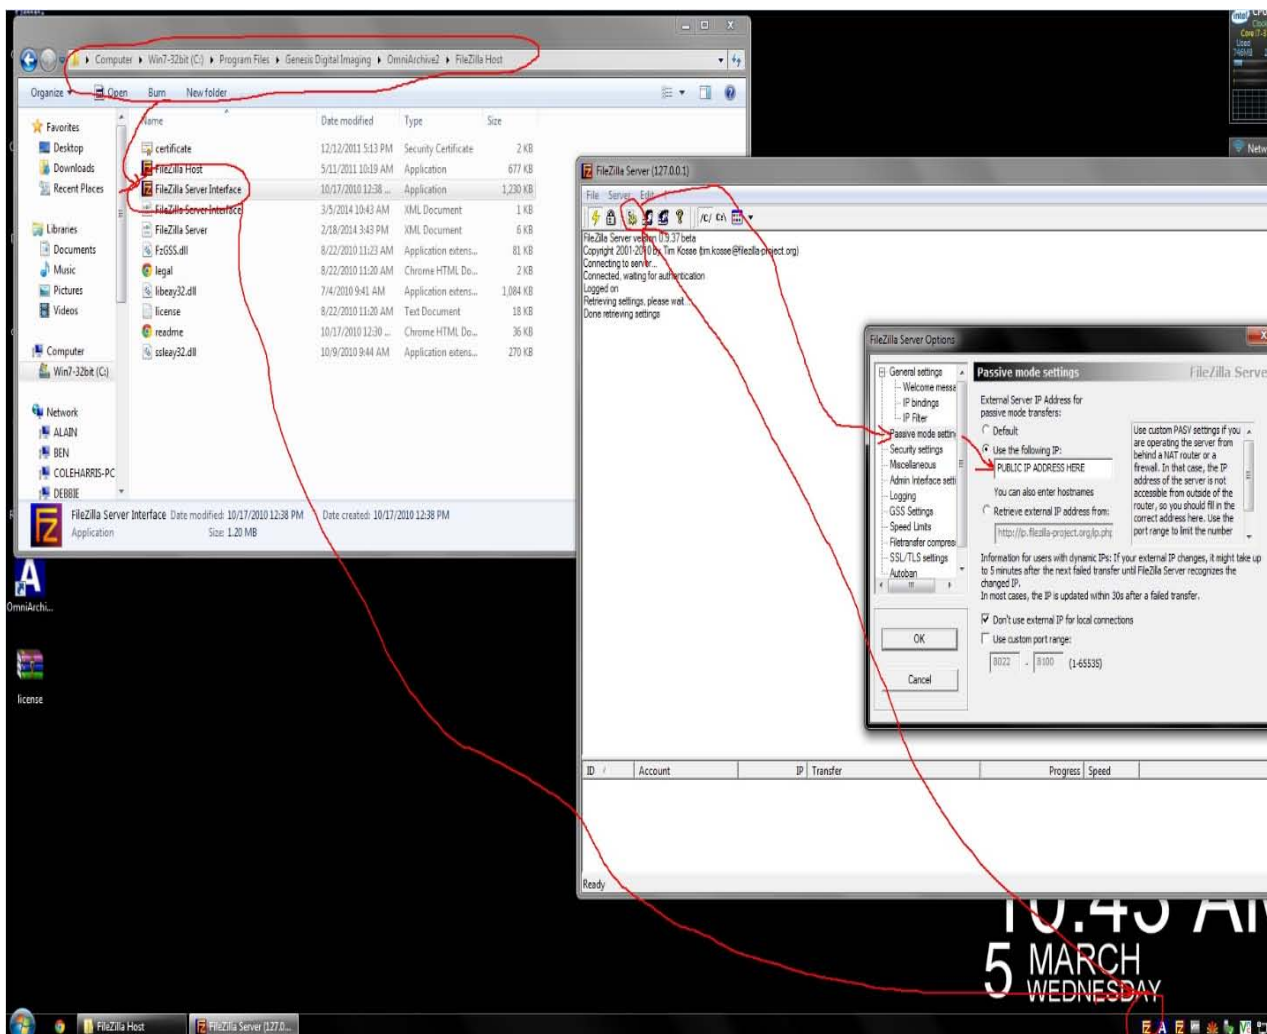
Computer ▸ Win7-32bit (C:) ▸ Program Files ▸ Genesis Digital Imaging ▸ OmniArchive2 ▸ FileZilla Host

Organize ▾ Open Burn New folder

Favorites
Desktop
Downloads
Recent Places

Libraries
Documents
Music
Pictures
Videos

Computer
Win7-32bit (C:)

Network
ALAIN
BEN
COLEHARRIS-PC
DEBBIE

| Name | Date modified | Type | Size |
|---|---|---|---|
| certificate | 12/12/2011 5:13 PM | Security Certificate | 2 KB |
| FileZilla Host | 5/11/2011 10:19 AM | Application | 677 KB |
| FileZilla Server Interface | 10/17/2010 12:38 ... | Application | 1,230 KB |
| FileZilla Server Interface | 3/5/2014 10:43 AM | XML Document | 1 KB |
| FileZilla Server | 2/18/2014 3:43 PM | XML Document | 6 KB |
| FzGSS.dll | 8/22/2010 11:23 AM | Application extens... | 81 KB |
| legal | 8/22/2010 11:20 AM | Chrome HTML Do... | 2 KB |
| libeay32.dll | 7/4/2010 9:41 AM | Application extens... | 1,084 KB |
| license | 8/22/2010 11:20 AM | Text Document | 18 KB |
| readme | 10/17/2010 12:30 ... | Chrome HTML Do... | 36 KB |
| ssleay32.dll | 10/9/2010 9:44 AM | Application extens... | 270 KB |

FileZilla Server Interface Date modified: 10/17/2010 12:38 PM Date created: 10/17/2010 12:38 PM
Application Size: 1.20 MB

OmniArchi...
license

FileZilla Server (127.0.0.1)
File Server Edit
/C/ C:\
FileZilla Server version 0.9.37 beta
Copyright 2001-2010 by Tim Kosse (tim.kosse@filezilla-project.org)
Connecting to server...
Connected, waiting for authentication
Logged on
Retrieving settings, please wait...
Done retrieving settings

FileZilla Server Options
General settings
Welcome messa
IP bindings
IP Filter
Passive mode settin
Security settings
Miscellaneous
Admin Interface setti
Logging
GSS Settings
Speed Limits
Filetransfer compres
SSL/TLS settings
Autoban

Passive mode settings FileZilla Serve
External Server IP Address for passive mode transfers:
Default
Use the following IP:
PUBLIC IP ADDRESS HERE
You can also enter hostnames
Retrieve external IP address from:
http://ip.filezilla-project.org/ip.php
Use custom PASV settings if you are operating the server from behind a NAT router or a firewall. In that case, the IP address of the server is not accessible from outside of the router, so you should fill in the correct address here. Use the port range to limit the number
Information for users with dynamic IPs: If your external IP changes, it might take up to 5 minutes after the next failed transfer until FileZilla Server recognizes the changed IP.
In most cases, the IP is updated within 30s after a failed transfer.
Don't use external IP for local connections
Use custom port range:
8022 - 8100 (1-65535)
OK
Cancel

ID / Account IP Transfer Progress Speed
Ready

10:43 AM
5 MARCH
WEDNESDAY

FileZilla Host
FileZilla Server (127.0...